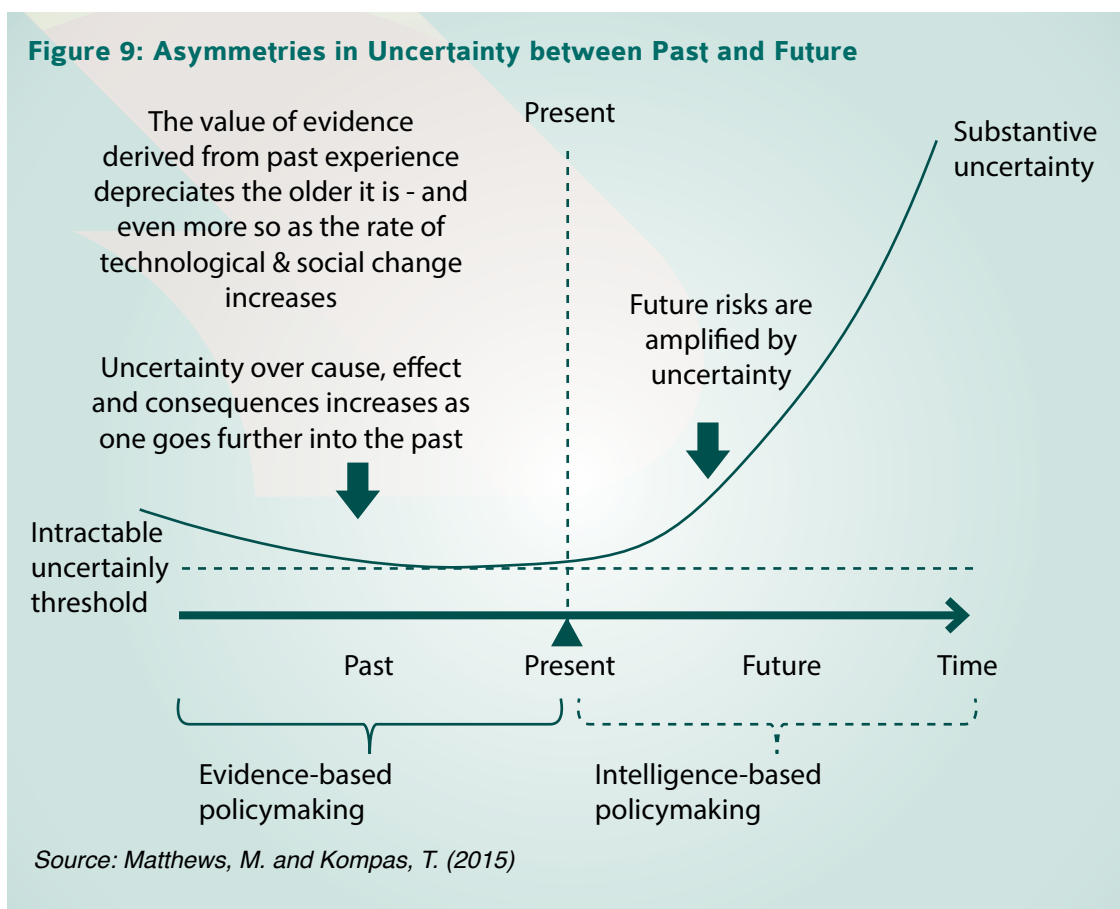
Figure 9: Asymmetries in Uncertainty between Past and Future

The value of evidence derived from past experience depreciates the older it is - and even more so as the rate of technological & social change increases

Present

Substantive uncertainty

Future risks are amplified by uncertainty

Uncertainty over cause, effect and consequences increases as one goes further into the past

Intractable uncertainly threshold

Past

Present

Future

Time

Evidence-based policymaking

Intelligence-based policymaking

Source: Matthews, M. and Kompas, T. (2015)